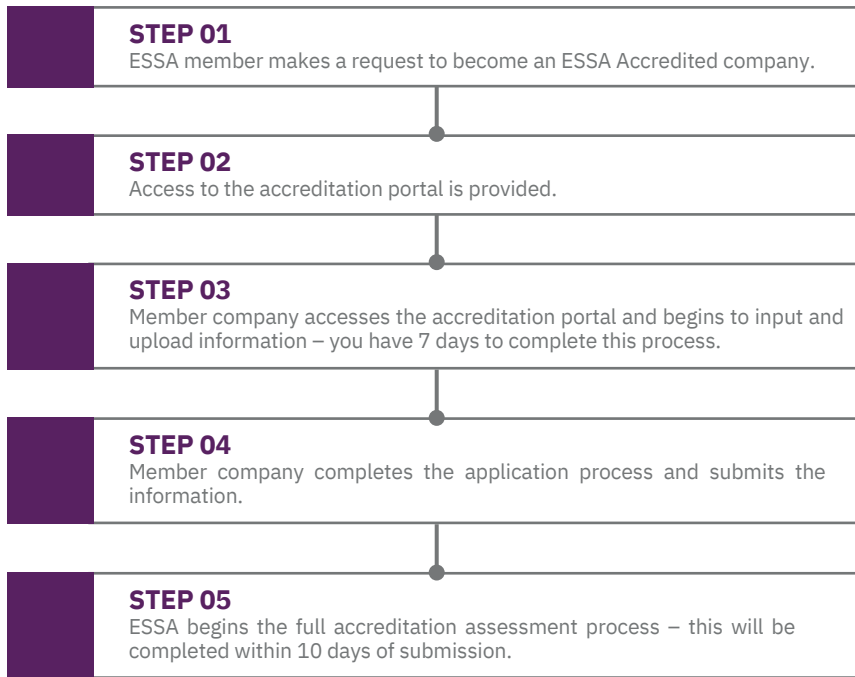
STEP 01
ESSA member makes a request to become an ESSA Accredited company.

STEP 02
Access to the accreditation portal is provided.

STEP 03
Member company accesses the accreditation portal and begins to input and upload information – you have 7 days to complete this process.

STEP 04
Member company completes the application process and submits the information.

STEP 05
ESSA begins the full accreditation assessment process – this will be completed within 10 days of submission.